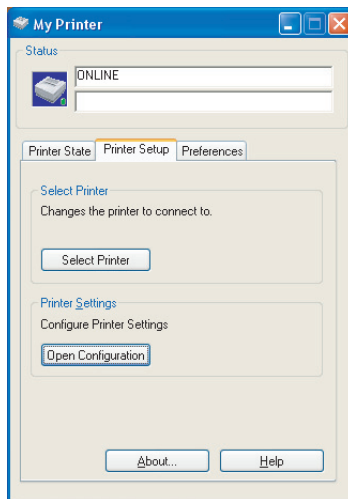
My Printer

Status

ONLINE

Printer State | Printer Setup | Preferences

Select Printer

Changes the printer to connect to.

Select Printer

Printer Settings

Configure Printer Settings

Open Configuration

About...

Help